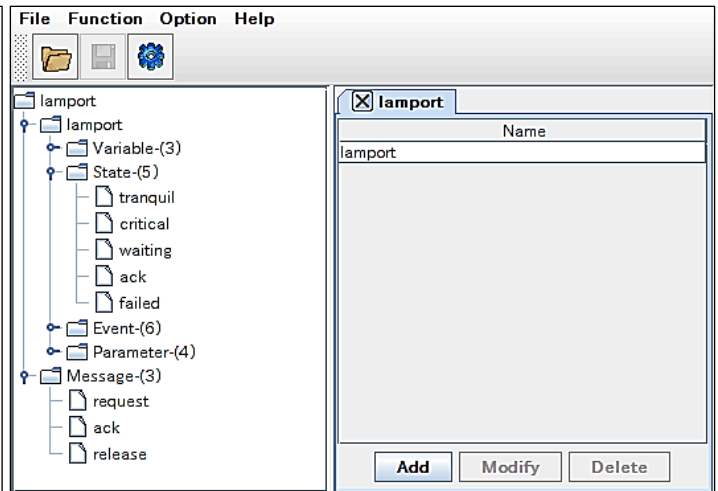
File Function Option Help

lamport
lamport
Variable-(3)
State-(5)
tranquil
critical
waiting
ack
failed
Event-(6)
Parameter-(4)
Message-(3)
request
ack
release

lamport

| Name |
|---|
| lamport |

Add Modify Delete